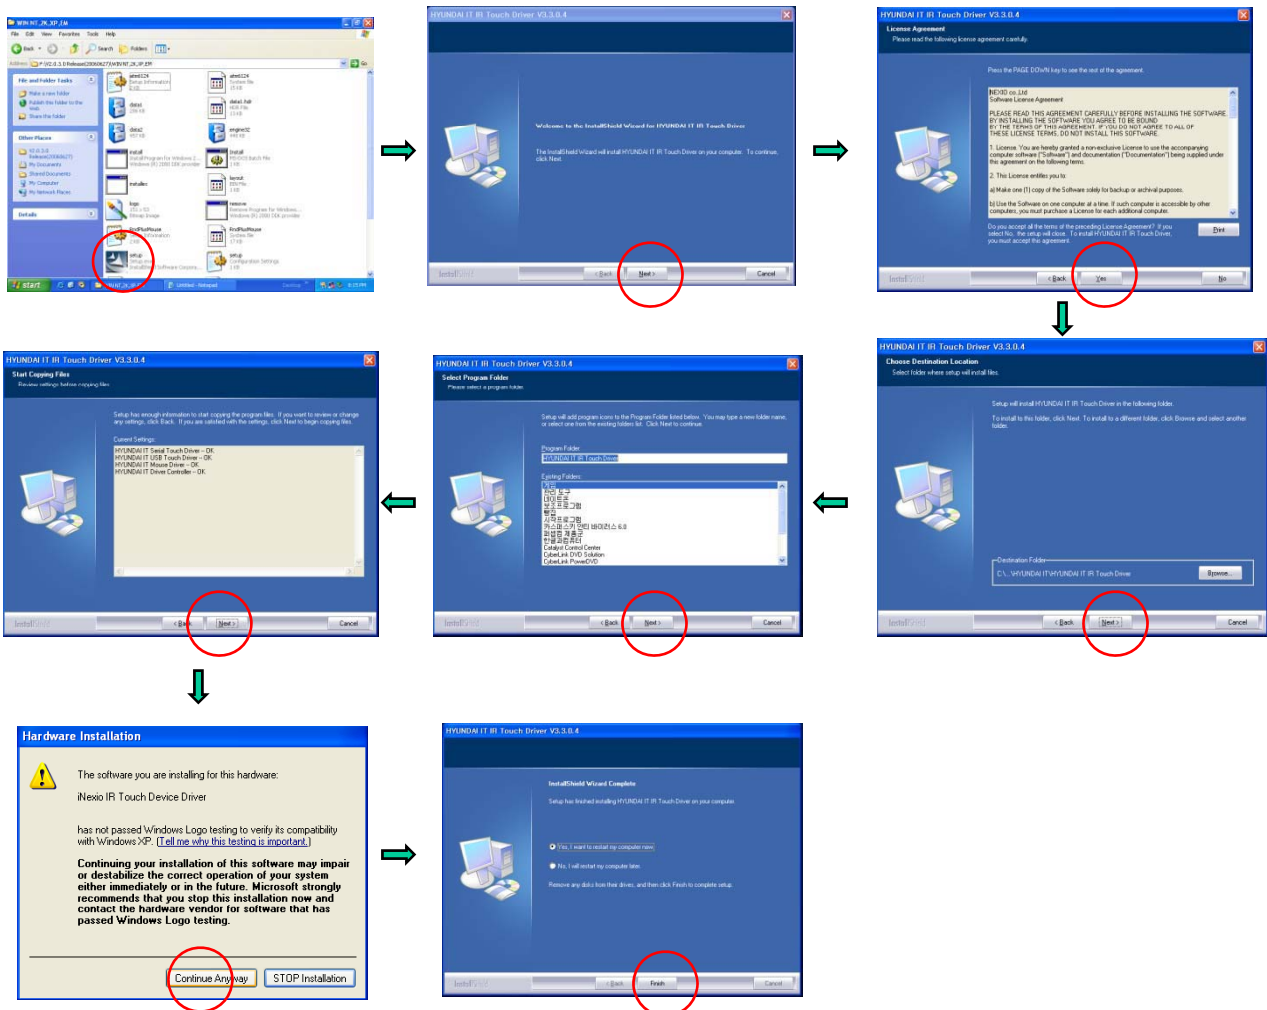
WIN NT_2K_XP_EM

File Edit View Favorites Tools Help

Back Search Folders

Address

File and Folder Tasks

Make a new folder

Publish this folder to the Web

Share this folder

Other Places

My Documents

Shared Documents

My Computer

My Network Places

Details

atmel224 Setup Information

data1

data2

install

installer

logo

RndPlusMouse

setup

atmel224

data1.hdr

engine32

Install

lamut

remove

RndPlusMouse

setup

start

Untitled - Notepad

HYUNDAI IT IR Touch Driver V3.3.0.4

Welcome to the InstallShield Wizard for HYUNDAI IT IR Touch Driver

The InstallShield Wizard will install HYUNDAI IT IR Touch Driver on your computer. To continue, click Next.

InstallShield

< Back

Next >

Cancel

HYUNDAI IT IR Touch Driver V3.3.0.4

License Agreement

Please read the following license agreement carefully.

Press the PAGE DOWN key to see the rest of the agreement.

iNEXIO co.,Ltd
Software License Agreement

PLEASE READ THIS AGREEMENT CAREFULLY BEFORE INSTALLING THE SOFTWARE BY INSTALLING THE SOFTWARE YOU AGREE TO BE BOUND BY THE TERMS OF THIS AGREEMENT. IF YOU DO NOT AGREE TO ALL OF THESE LICENSE TERMS, DO NOT INSTALL THIS SOFTWARE.

1. License. You are hereby granted a non-exclusive License to use the accompanying computer software ("Software") and documentation ("Documentation") being supplied under this agreement on the following terms.

2. This License entitles you to:

a) Make one (1) copy of the Software solely for backup or archival purposes.

b) Use the Software on one computer at a time. If such computer is accessible by other computers, you must purchase a License for each additional computer.

Do you accept all the terms of the preceding License Agreement? If you select No, the setup will close. To install HYUNDAI IT IR Touch Driver, you must accept this agreement.

Print

InstallShield

< Back

Yes

No

HYUNDAI IT IR Touch Driver V3.3.0.4

Choose Destination Location

Select folder where setup will install files.

Setup will install HYUNDAI IT IR Touch Driver in the following folder.

To install to this folder, click Next. To install to a different folder, click Browse and select another folder.

Destination Folder

C:\...\HYUNDAI IT\HYUNDAI IT IR Touch Driver

Browse...

InstallShield

< Back

Next >

Cancel

HYUNDAI IT IR Touch Driver V3.3.0.4

Select Program Folder

Please select a program folder.

Setup will add program icons to the Program Folder listed below. You may type a new folder name, or select one from the existing folders list. Click Next to continue.

Program Folder:

HYUNDAI IT IR Touch Driver

Existing Folders:

보조프로그램
시작프로그램
Catalyst Control Center
CyberLink DVD Solution
CyberLink PowerDVD

InstallShield

< Back

Next >

Cancel

HYUNDAI IT IR Touch Driver V3.3.0.4

Start Copying Files

Review settings before copying files.

Setup has enough information to start copying the program files. If you want to review or change any settings, click Back. If you are satisfied with the settings, click Next to begin copying files.

Current Settings:

HYUNDAI IT Serial Touch Driver - OK
HYUNDAI IT USB Touch Driver - OK
HYUNDAI IT Mouse Driver - OK
HYUNDAI IT Driver Controller - OK

InstallShield

< Back

Next >

Cancel

Hardware Installation

The software you are installing for this hardware:

iNexio IR Touch Device Driver

has not passed Windows Logo testing to verify its compatibility with Windows XP. (Tell me why this testing is important.)

Continuing your installation of this software may impair or destabilize the correct operation of your system either immediately or in the future. Microsoft strongly recommends that you stop this installation now and contact the hardware vendor for software that has passed Windows Logo testing.

Continue Anyway

STOP Installation

HYUNDAI IT IR Touch Driver V3.3.0.4

InstallShield Wizard Complete

Setup has finished installing HYUNDAI IT IR Touch Driver on your computer.

Yes, I want to restart my computer now.

No, I will restart my computer later.

Remove any disks from their drives, and then click Finish to complete setup.

InstallShield

< Back

Finish

Cancel